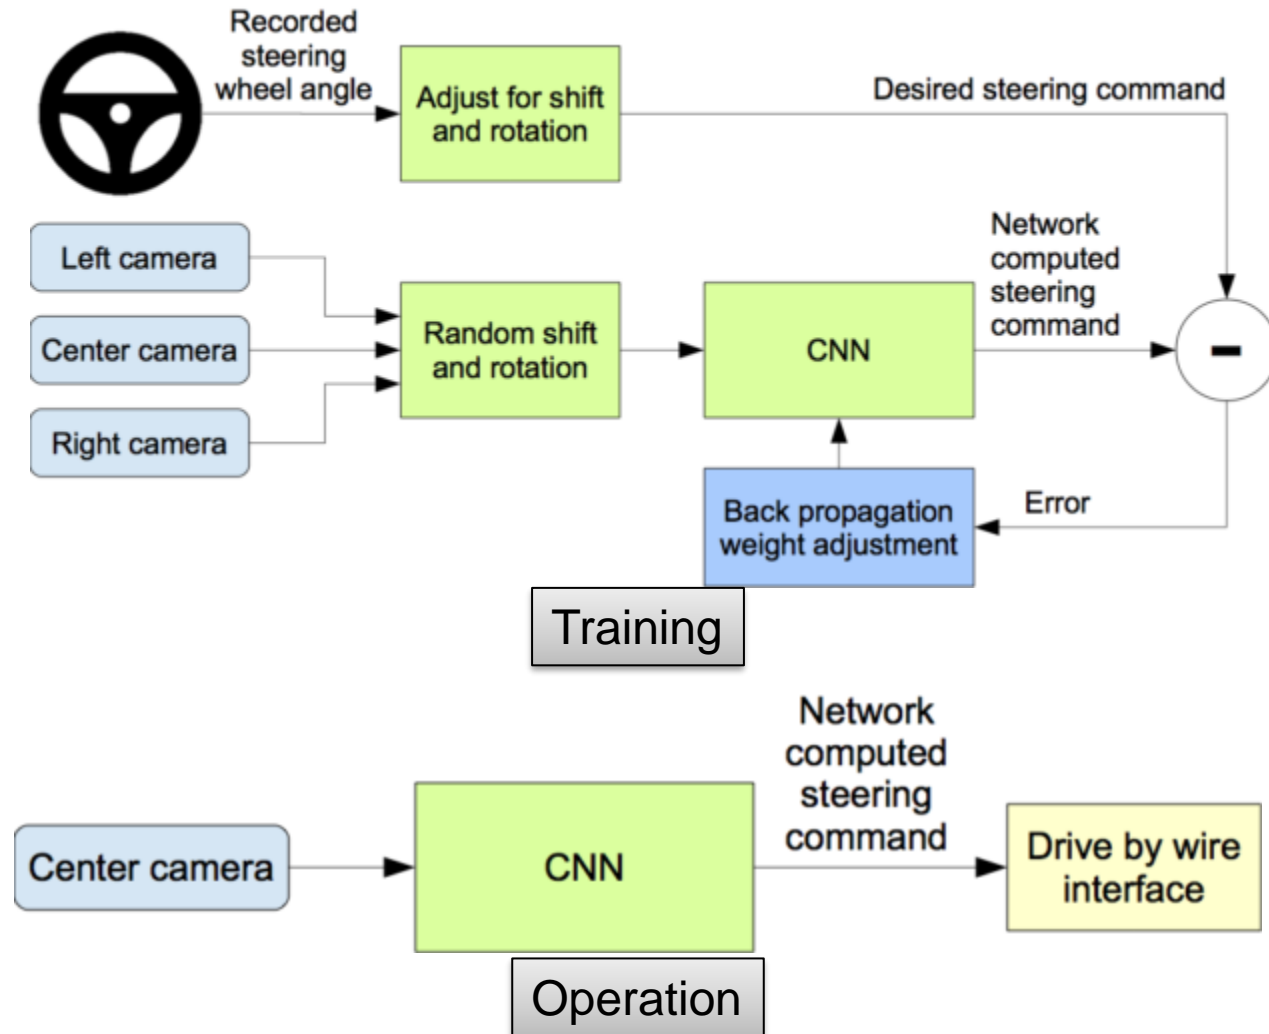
Recorded steering wheel angle

Adjust for shift and rotation

Desired steering command

Left camera

Center camera

Right camera

Random shift and rotation

CNN

Network computed steering command

-

Back propagation weight adjustment

Error

Training

Center camera

CNN

Network computed steering command

Drive by wire interface

Operation